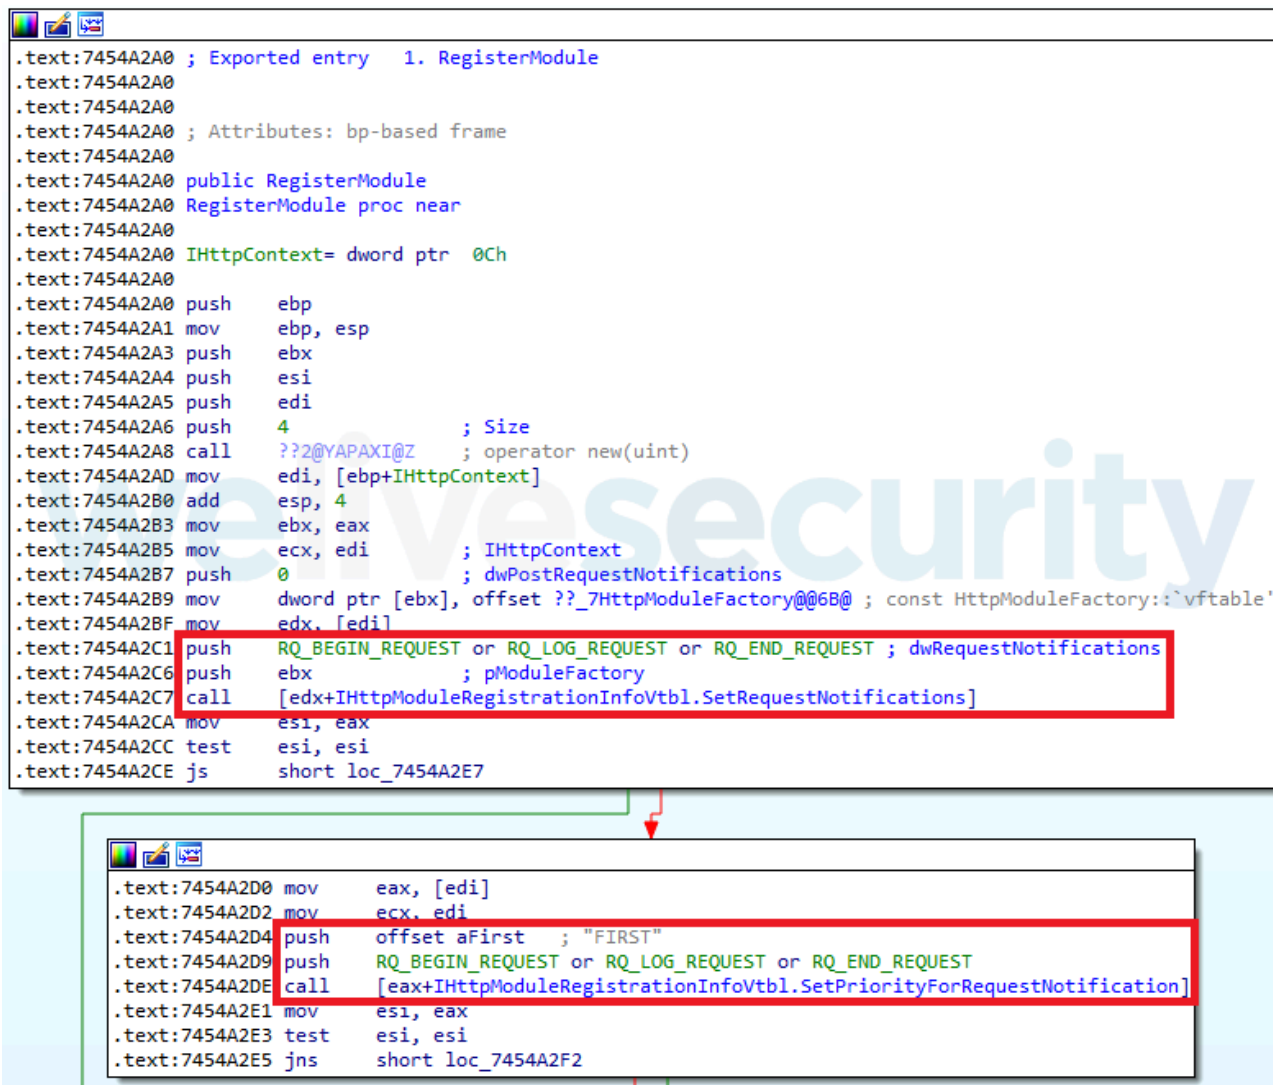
.text:7454A2A0 ; Exported entry   1. RegisterModule
.text:7454A2A0
.text:7454A2A0
.text:7454A2A0 ; Attributes: bp-based frame
.text:7454A2A0
.text:7454A2A0 public RegisterModule
.text:7454A2A0 RegisterModule proc near
.text:7454A2A0
.text:7454A2A0 IHttpContext= dword ptr  0Ch
.text:7454A2A0
.text:7454A2A0 push    ebp
.text:7454A2A1 mov     ebp, esp
.text:7454A2A3 push    ebx
.text:7454A2A4 push    esi
.text:7454A2A5 push    edi
.text:7454A2A6 push    4               ; Size
.text:7454A2A8 call    ??2@YAPAXI@Z    ; operator new(uint)
.text:7454A2AD mov     edi, [ebp+IHttpContext]
.text:7454A2B0 add     esp, 4
.text:7454A2B3 mov     ebx, eax
.text:7454A2B5 mov     ecx, edi        ; IHttpContext
.text:7454A2B7 push    0               ; dwPostRequestNotifications
.text:7454A2B9 mov     dword ptr [ebx], offset ??_7HttpModuleFactory@@6B@ ; const HttpModuleFactory::`vftable'
.text:7454A2BF mov     edx, [edi]
.text:7454A2C1 push    RQ_BEGIN_REQUEST or RQ_LOG_REQUEST or RQ_END_REQUEST ; dwRequestNotifications
.text:7454A2C6 push    ebx             ; pModuleFactory
.text:7454A2C7 call    [edx+IHttpModuleRegistrationInfoVtbl.SetRequestNotifications]
.text:7454A2CA mov     esi, eax
.text:7454A2CC test    esi, esi
.text:7454A2CE js      short loc_7454A2E7

.text:7454A2D0 mov     eax, [edi]
.text:7454A2D2 mov     ecx, edi
.text:7454A2D4 push    offset aFirst    ; "FIRST"
.text:7454A2D9 push    RQ_BEGIN_REQUEST or RQ_LOG_REQUEST or RQ_END_REQUEST
.text:7454A2DE call    [eax+IHttpModuleRegistrationInfoVtbl.SetPriorityForRequestNotification]
.text:7454A2E1 mov     esi, eax
.text:7454A2E3 test    esi, esi
.text:7454A2E5 jns     short loc_7454A2F2

welivesecurity